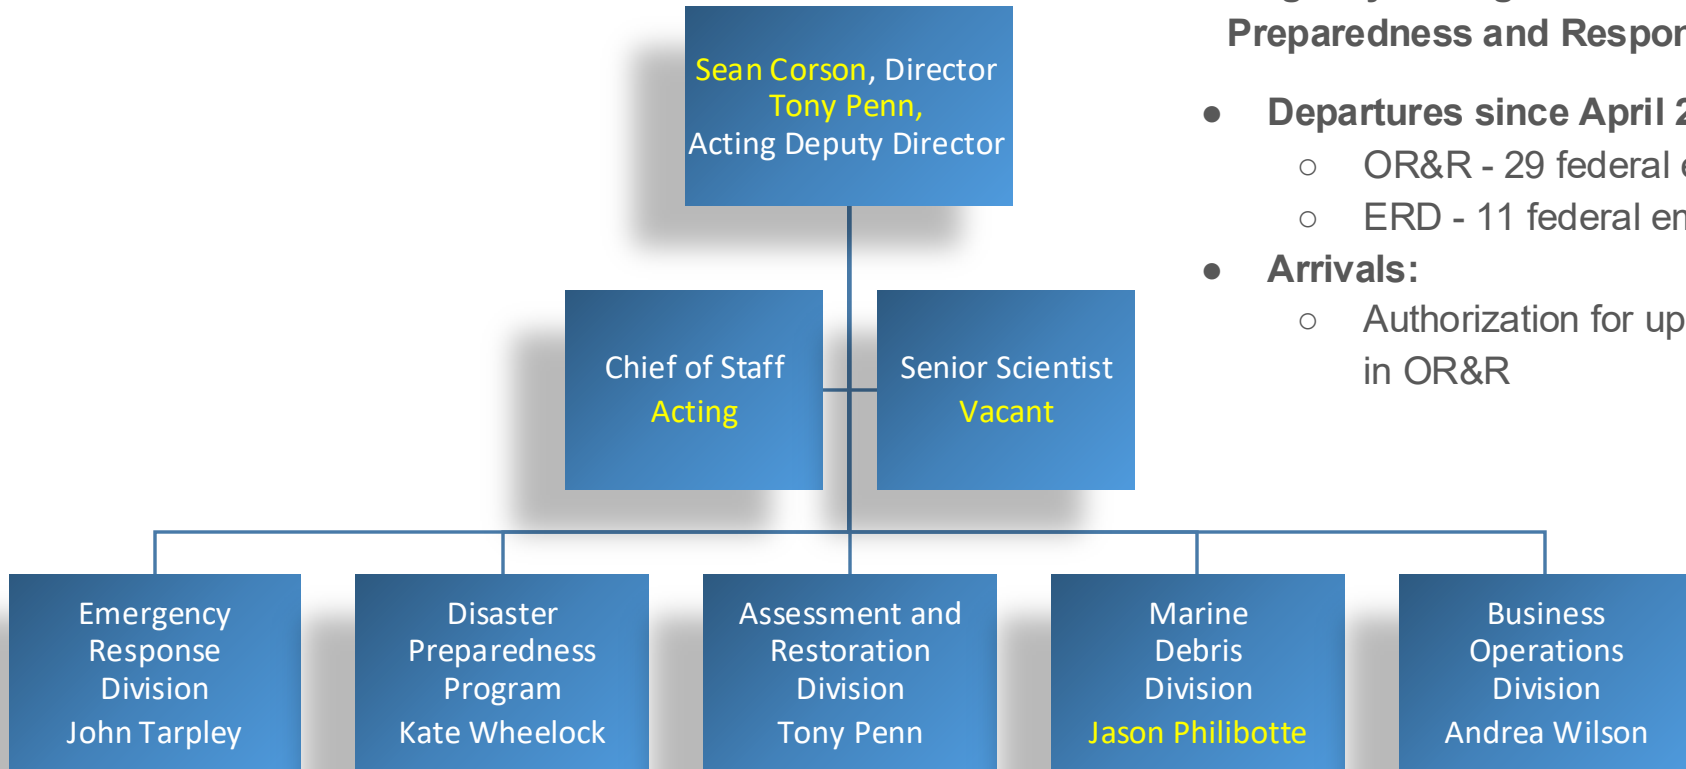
Sean Corson, Director
Tony Penn,
Acting Deputy Director

Chief of Staff
Acting

Senior Scientist
Vacant

Emergency Response Division
John Tarpley

Disaster Preparedness Program
Kate Wheelock

Assessment and Restoration Division
Tony Penn

Marine Debris Division
Jason Philibotte

Business Operations Division
Andrea Wilson

Preparedness and Respo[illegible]

● Departures since April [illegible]
○ OR&R - 29 federal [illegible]
○ ERD - 11 federal e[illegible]
● Arrivals:
○ Authorization for up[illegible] in OR&R